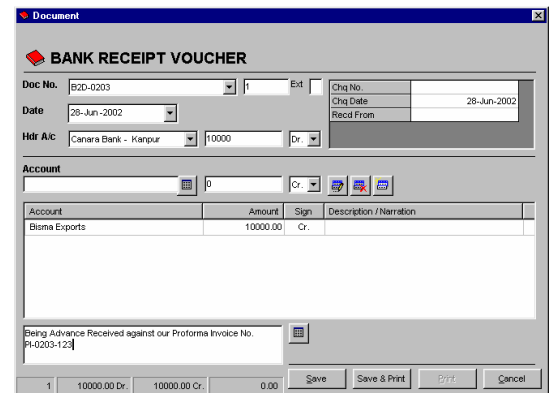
Document

BANK RECEIPT VOUCHER

Doc No. B2D-0203 1 Ext

| Chq No. | |
|---|---|
| Chq Date | 28-Jun-2002 |
| Recd From | |

Date 28-Jun-2002

Hdr A/c Canara Bank - Kanpur 10000 Dr.

Account

0 Cr.

| Account | Amount | Sign | Description / Narration |
|---|---|---|---|
| Bisma Exports | 10000.00 | Cr. | |

Being Advance Received against our Proforma Invoice No. PI-0203-123

1 10000.00 Dr. 10000.00 Cr. 0.00

Save Save & Print Print Cancel